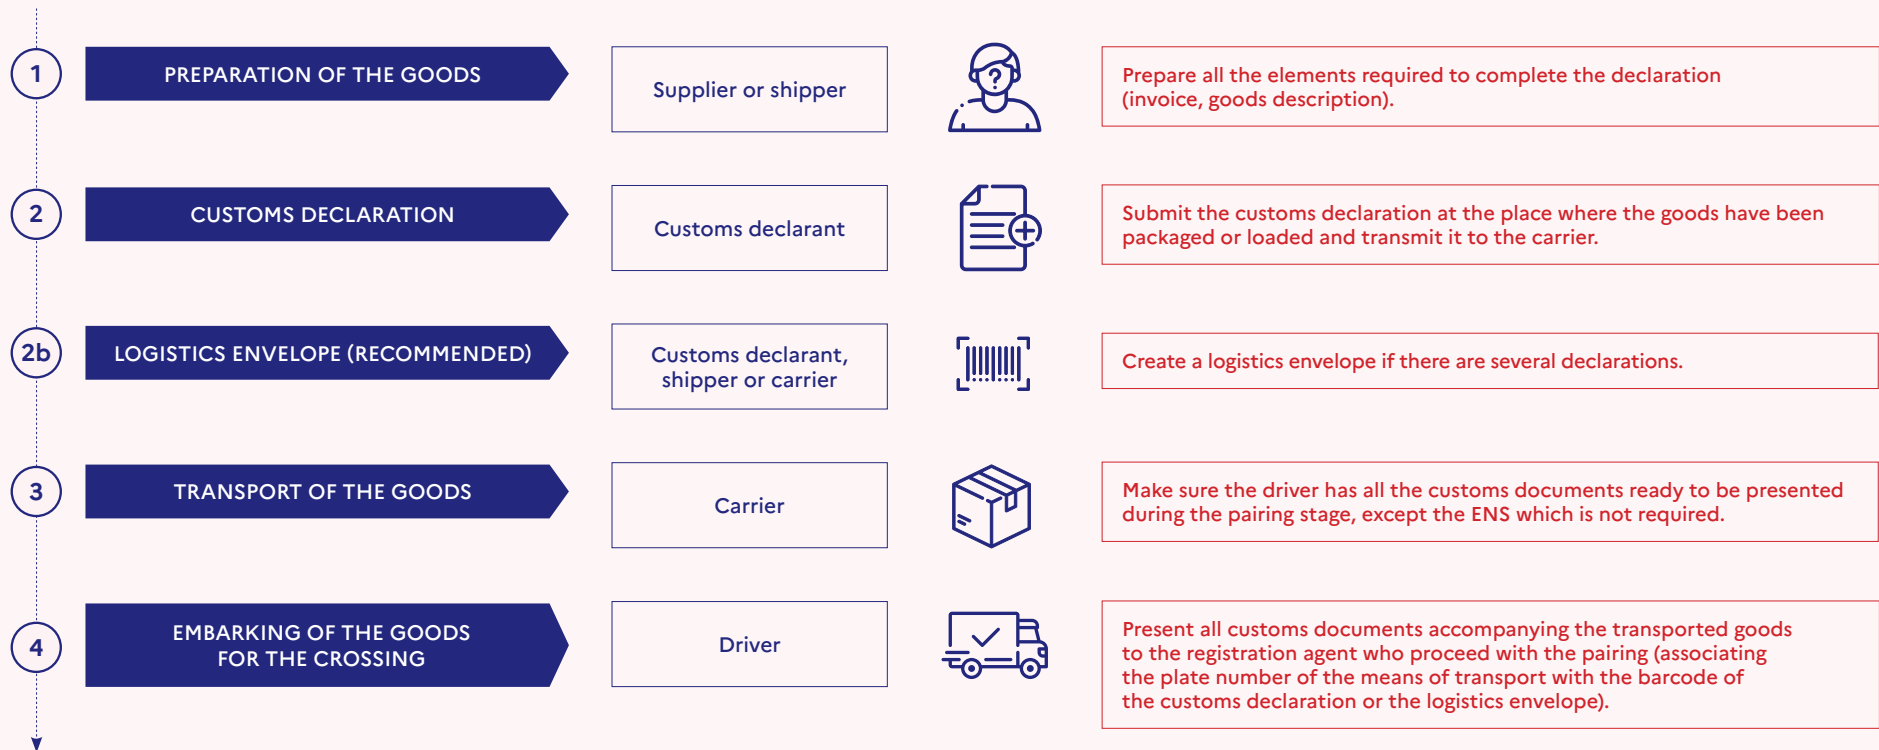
1
PREPARATION OF THE GOODS
Supplier or shipper
Prepare all the elements required to complete the declaration (invoice, goods description).

2
CUSTOMS DECLARATION
Customs declarant
Submit the customs declaration at the place where the goods have been packaged or loaded and transmit it to the carrier.

2b
LOGISTICS ENVELOPE (RECOMMENDED)
Customs declarant, shipper or carrier
Create a logistics envelope if there are several declarations.

3
TRANSPORT OF THE GOODS
Carrier
Make sure the driver has all the customs documents ready to be presented during the pairing stage, except the ENS which is not required.

4
EMBARKING OF THE GOODS FOR THE CROSSING
Driver
Present all customs documents accompanying the transported goods to the registration agent who proceed with the pairing (associating the plate number of the means of transport with the barcode of the customs declaration or the logistics envelope).